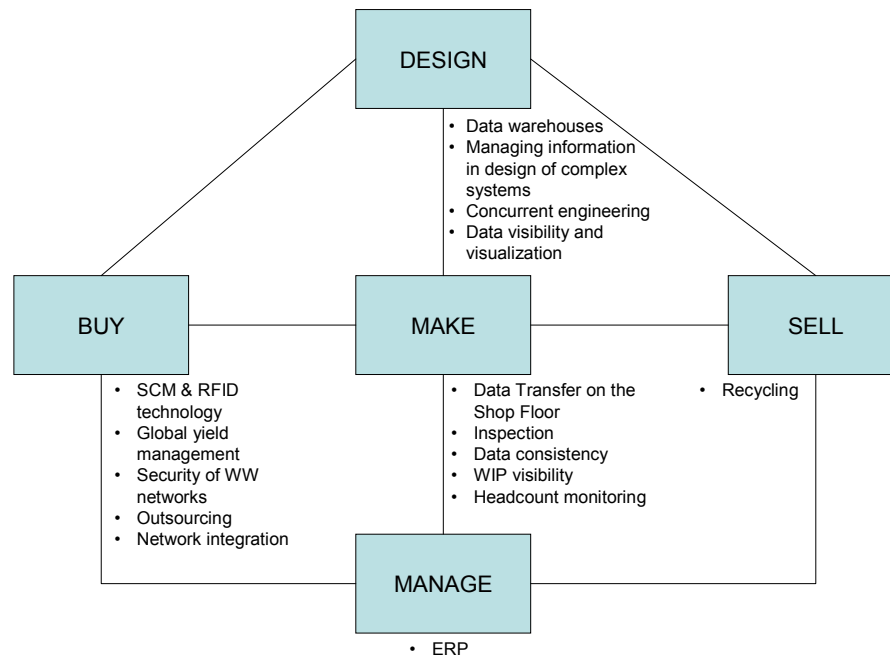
DESIGN

• Data warehouses
• Managing information in design of complex systems
• Concurrent engineering
• Data visibility and visualization

BUY

MAKE

SELL

• SCM & RFID technology
• Global yield management
• Security of WW networks
• Outsourcing
• Network integration

• Data Transfer on the Shop Floor
• Inspection
• Data consistency
• WIP visibility
• Headcount monitoring

• Recycling

MANAGE

• ERP